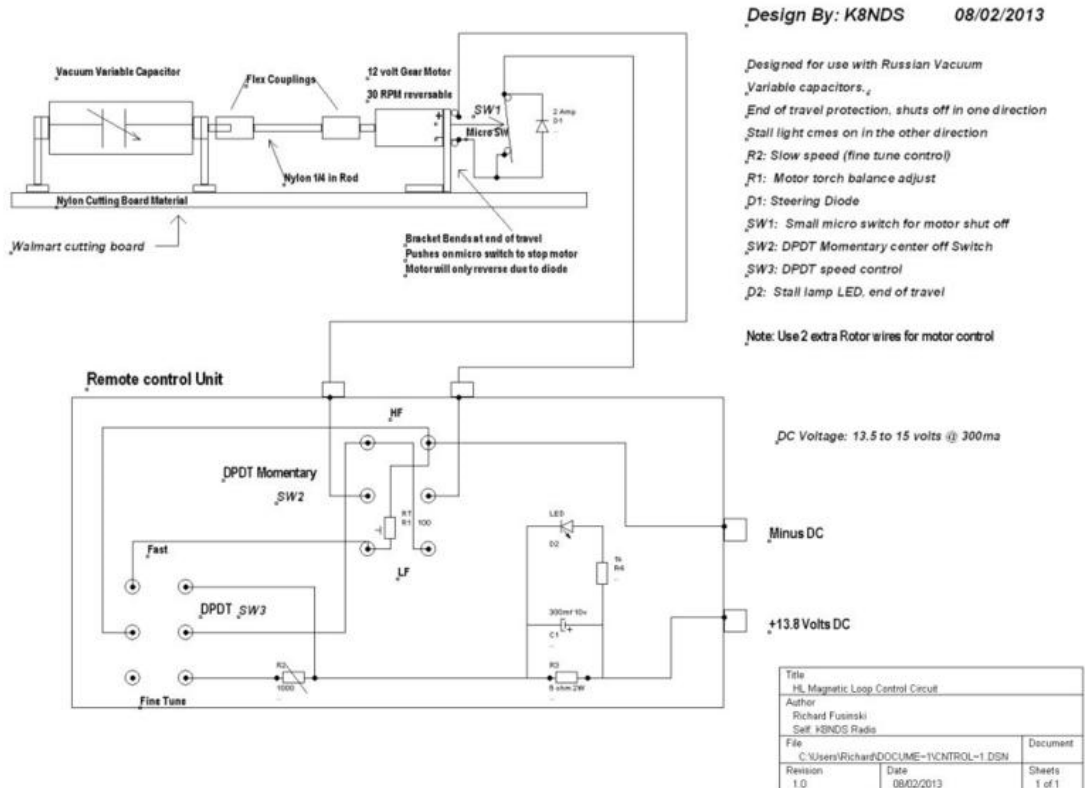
Design By: K8NDS 08/02/2013

Designed for use with Russian Vacuum Variable capacitors.

End of travel protection, shuts off in one direction

Stall light cmes on in the other direction

R2: Slow speed (fine tune control)

R1: Motor torch balance adjust

D1: Steering Diode

SW1: Small micro switch for motor shut off

SW2: DPDT Momentary center off Switch

SW3: DPDT speed control

D2: Stall lamp LED, end of travel

Note: Use 2 extra Rotor wires for motor control

Vacuum Variable Capacitor

Flex Couplings

12 volt Gear Motor

30 RPM reversable

SW1

Micro SW

2 Amp D1

Nylon 1/4 in Rod

Nylon Cutting Board Material

Walmart cutting board

Bracket Bends at end of travel

Pushes on micro switch to stop motor

Motor will only reverse due to diode

Remote control Unit

HF

DPDT Momentary

SW2

R1 100

LF

Fast

DPDT SW3

LED

D2

R4

300mf 10v

C1

R3

8 ohm 2W

R2

1000

Fine Tune

DC Voltage: 13.5 to 15 volts @ 300ma

Minus DC

+13.8 Volts DC

| Title | | |
|---|---|---|
| HL Magnetic Loop Control Circuit | | |
| Author | | |
| Richard Fusinski | | |
| Self, K8NDS Radio | | |
| File | | Document |
| C:\Users\Richard\DOCUME~1\CNTROL~1.DSN | | |
| Revision | Date | Sheets |
| 1.0 | 08/02/2013 | 1 of 1 |